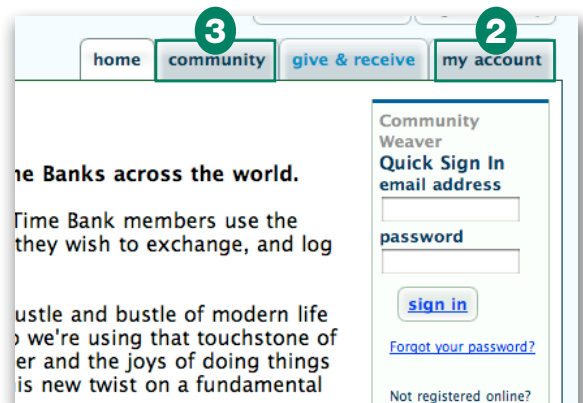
3
2
home
community
give & receive
my account

ne Banks across the world.

Time Bank members use the they wish to exchange, and log

ustle and bustle of modern life
o we're using that touchstone of
er and the joys of doing things
is new twist on a fundamental

Community Weaver
Quick Sign In
email address

password

sign in

Forgot your password?

Not registered online?